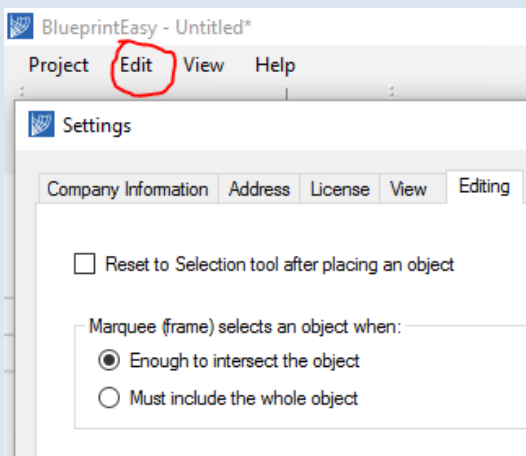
BlueprintEasy - Untitled*

Project Edit View Help

Settings

Company Information Address License View Editing

Reset to Selection tool after placing an object

Marquee (frame) selects an object when:

Enough to intersect the object

Must include the whole object